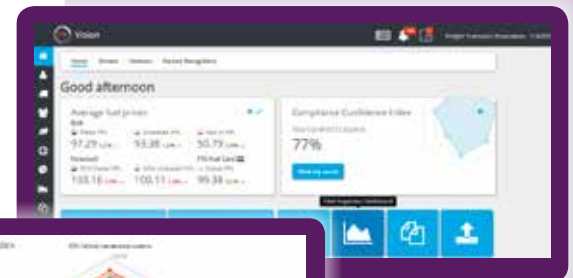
Vision

Home Drivers Vehicles Recent Recognition

Good afternoon

Average fuel prices

Bulk

97.29 93.38 50.79

Forecourt

FTA Fuel Card

133.16 133.11 99.38

Compliance Confidence Index

77%

View my score

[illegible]